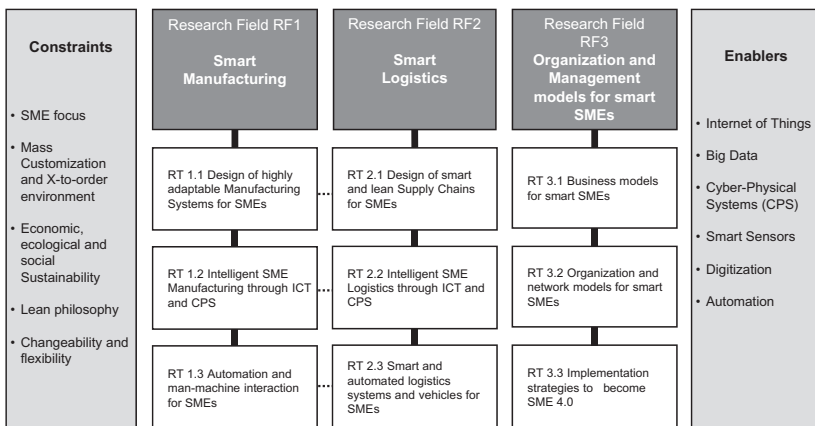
Constraints

• SME focus
• Mass Customization and X-to-order environment
• Economic, ecological and social Sustainability
• Lean philosophy
• Changeability and flexibility

Research Field RF1
Smart Manufacturing

RT 1.1 Design of highly adaptable Manufacturing Systems for SMEs

RT 1.2 Intelligent SME Manufacturing through ICT and CPS

RT 1.3 Automation and man-machine interaction for SMEs

Research Field RF2
Smart Logistics

RT 2.1 Design of smart and lean Supply Chains for SMEs

RT 2.2 Intelligent SME Logistics through ICT and CPS

RT 2.3 Smart and automated logistics systems and vehicles for SMEs

Research Field RF3
Organization and Management models for smart SMEs

RT 3.1 Business models for smart SMEs

RT 3.2 Organization and network models for smart SMEs

RT 3.3 Implementation strategies to become SME 4.0

Enablers

• Internet of Things
• Big Data
• Cyber-Physical Systems (CPS)
• Smart Sensors
• Digitization
• Automation